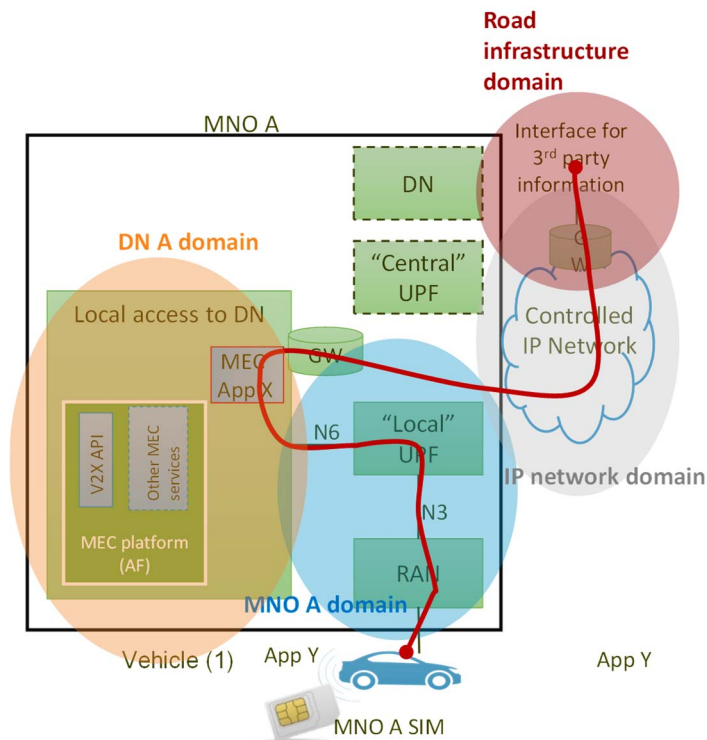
Road infrastructure domain

MNO A

Interface for 3rd party information

DN

DN A domain

"Central" UPF

G W

Controlled IP Network

Local access to DN

MEC App X

GW

N6

"Local" UPF

V2X API

Other MEC services

IP network domain

N3

MEC platform (AF)

RAN

MNO A domain

Vehicle (1)

App Y

App Y

MNO A SIM